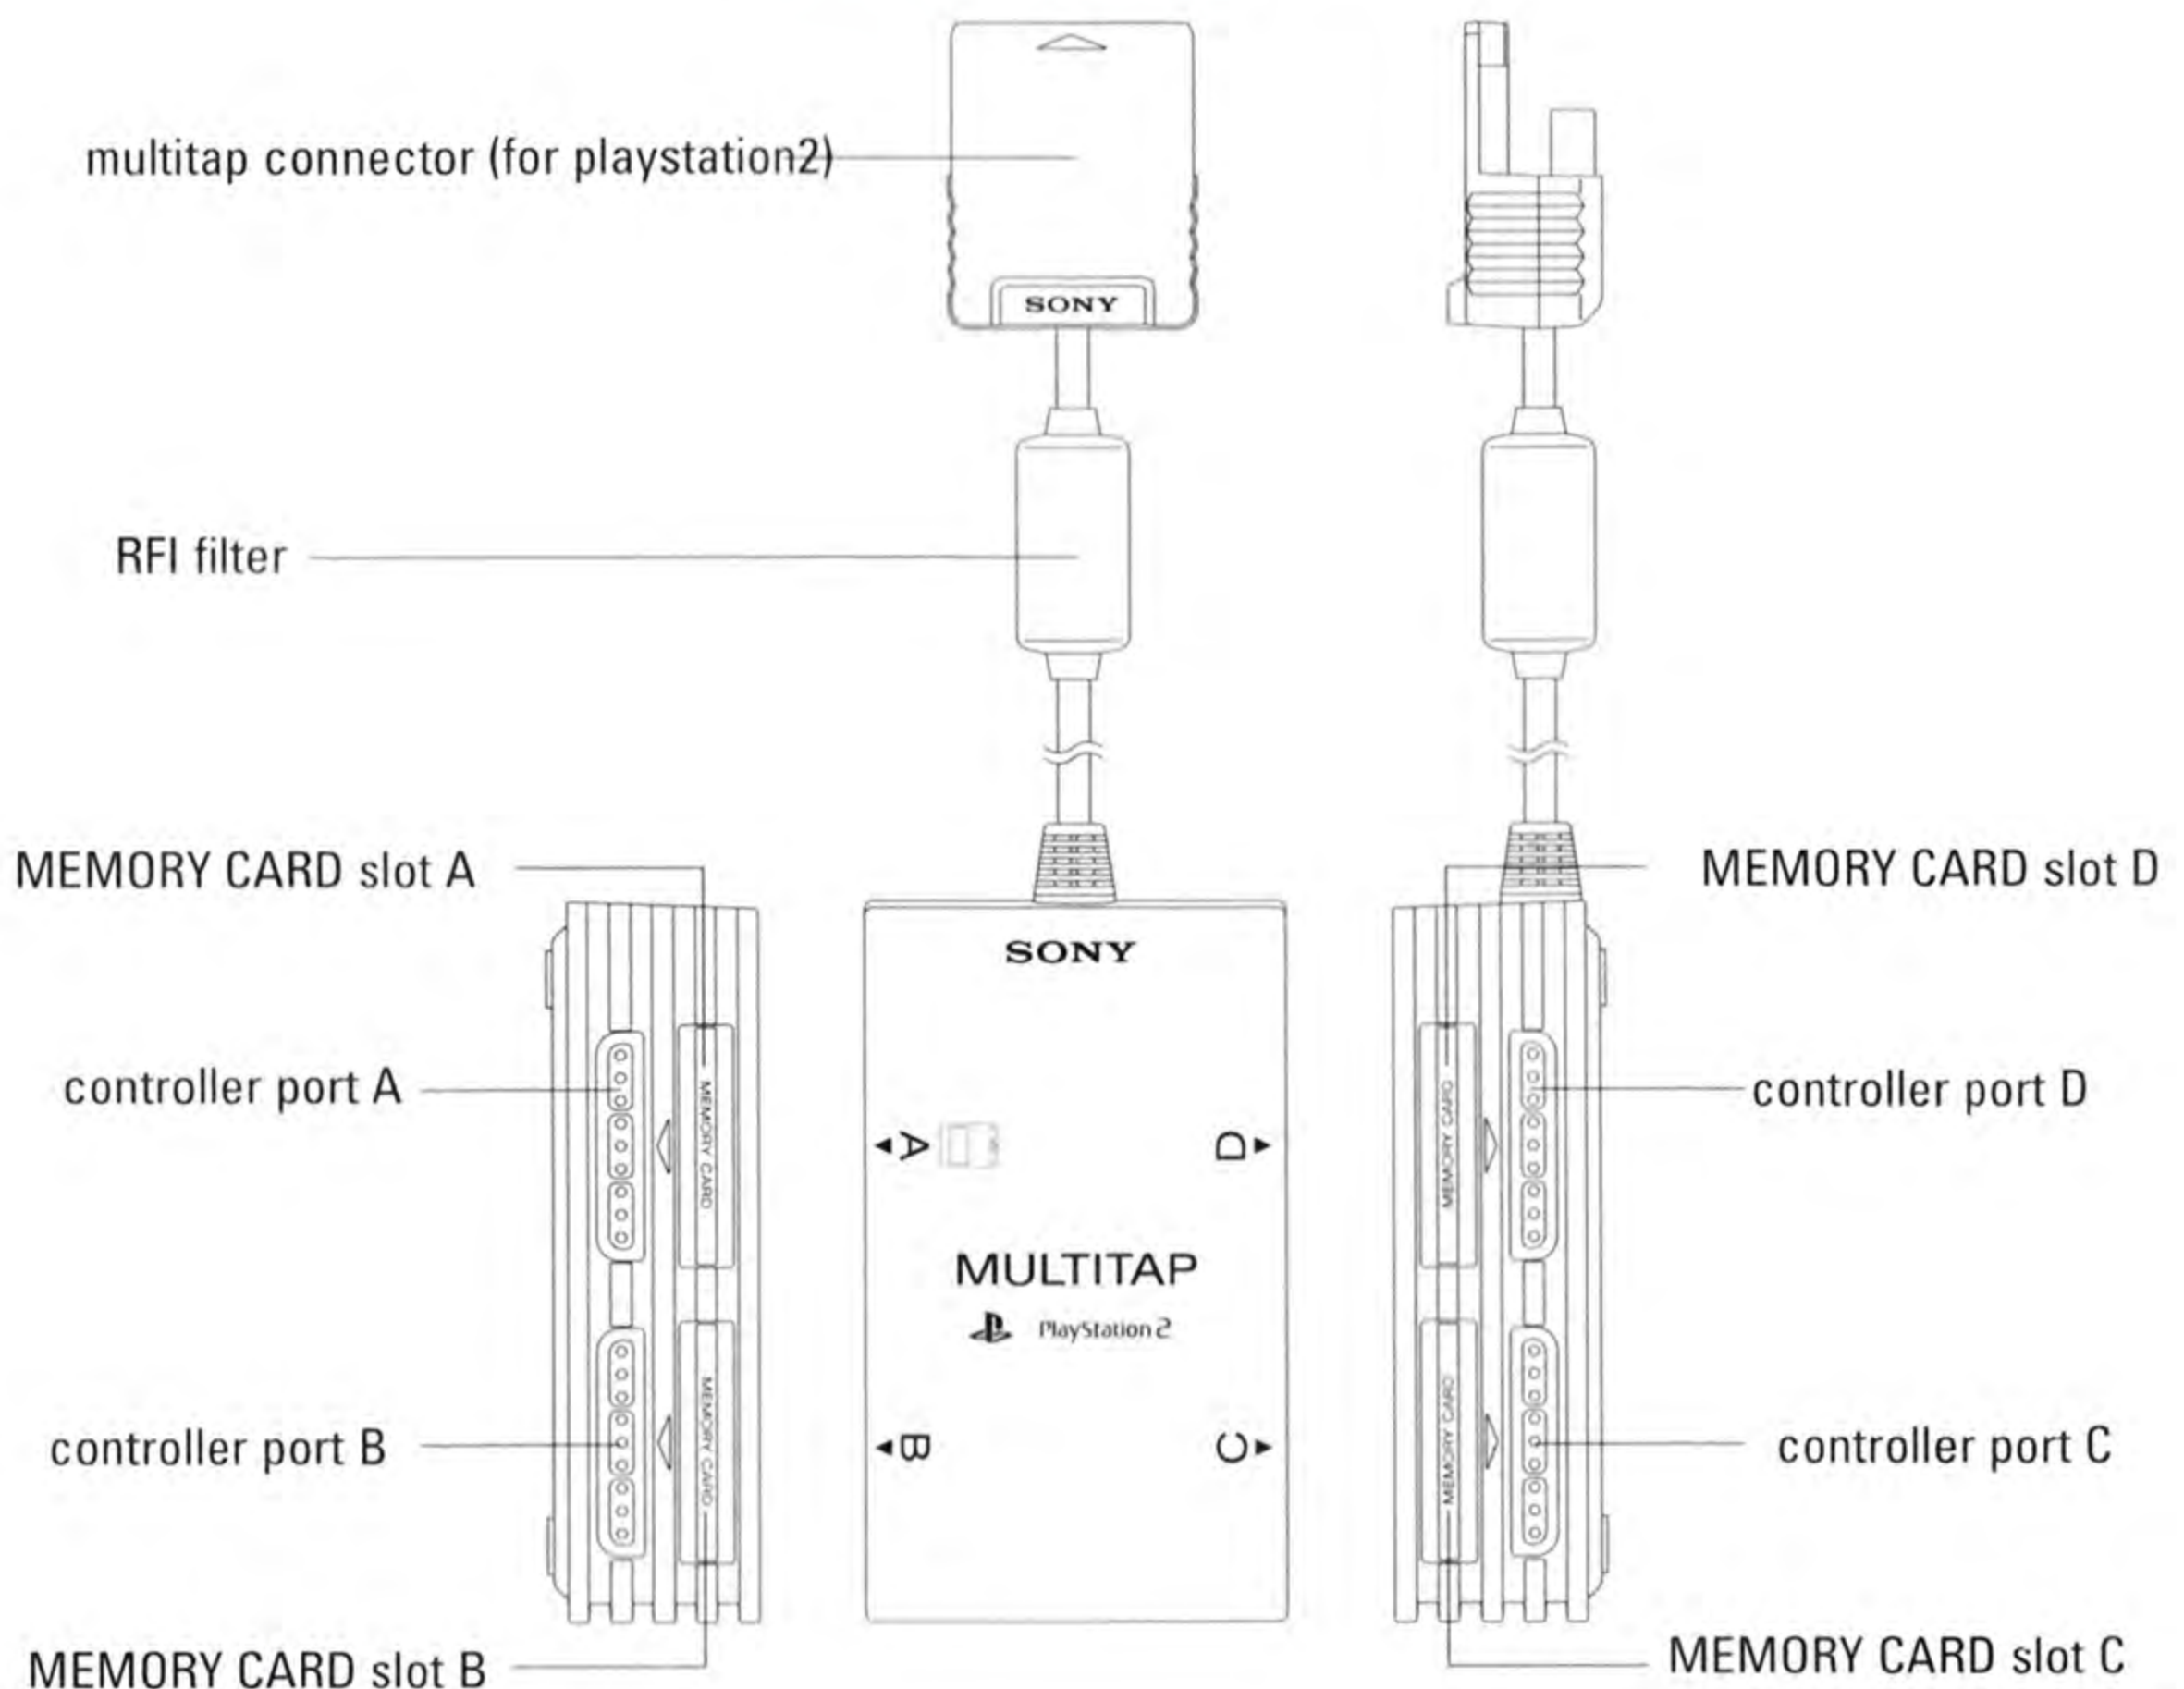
multitap connector (for playstation2)

SONY

RFI filter

MEMORY CARD slot A

MEMORY CARD slot D

SONY

controller port A

MEMORY CARD

A

D

controller port D

MEMORY CARD

MULTITAP

PlayStation 2

controller port B

MEMORY CARD

B

C

MEMORY CARD

controller port C

MEMORY CARD slot B

MEMORY CARD slot C